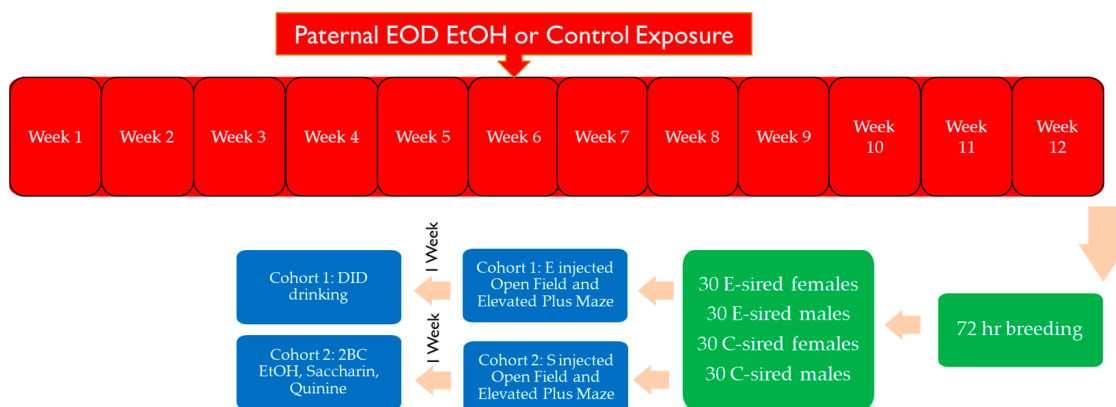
Paternal EOD EtOH or Control Exposure

Week 1 | Week 2 | Week 3 | Week 4 | Week 5 | Week 6 | Week 7 | Week 8 | Week 9 | Week 10 | Week 11 | Week 12

72 hr breeding

30 E-sired females
30 E-sired males
30 C-sired females
30 C-sired males

Cohort 1: E injected Open Field and Elevated Plus Maze

Cohort 2: S injected Open Field and Elevated Plus Maze

1 Week

1 Week

Cohort 1: DID drinking

Cohort 2: 2BC EtOH, Saccharin, Quinine